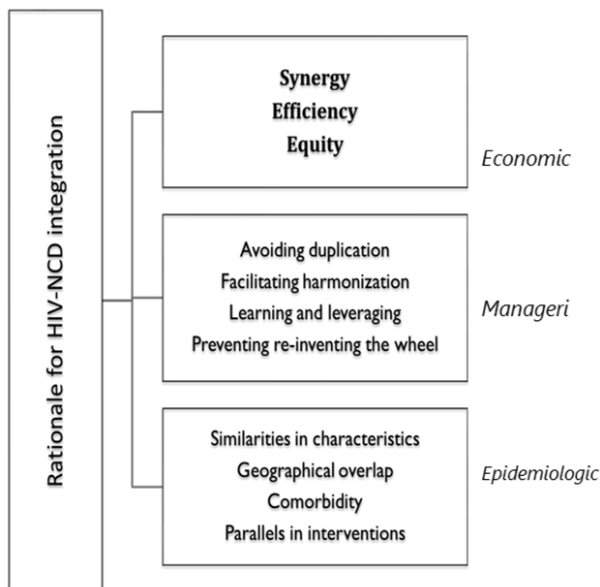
Rationale for HIV-NCD integration

Synergy
Efficiency
Equity

Economic

Avoiding duplication
Facilitating harmonization
Learning and leveraging
Preventing re-inventing the wheel

Manageri

Similarities in characteristics
Geographical overlap
Comorbidity
Parallels in interventions

Epidemiologic